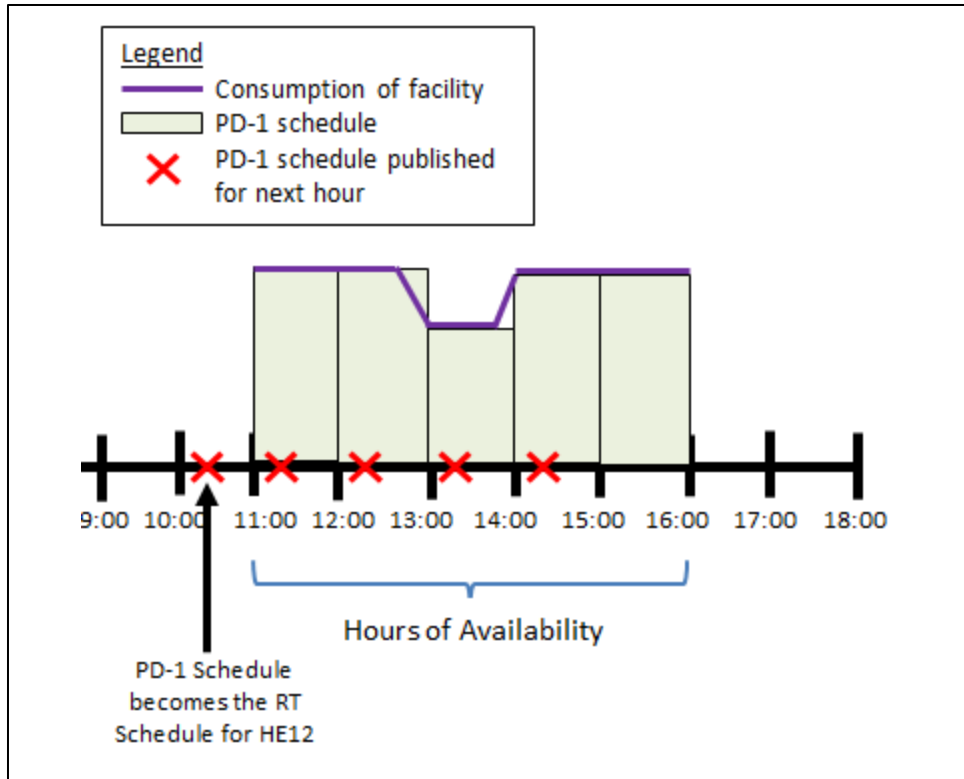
Legend
Consumption of facility
PD-1 schedule
PD-1 schedule published for next hour

9:00 10:00 11:00 12:00 13:00 14:00 15:00 16:00 17:00 18:00

Hours of Availability

PD-1 Schedule becomes the RT Schedule for HE12